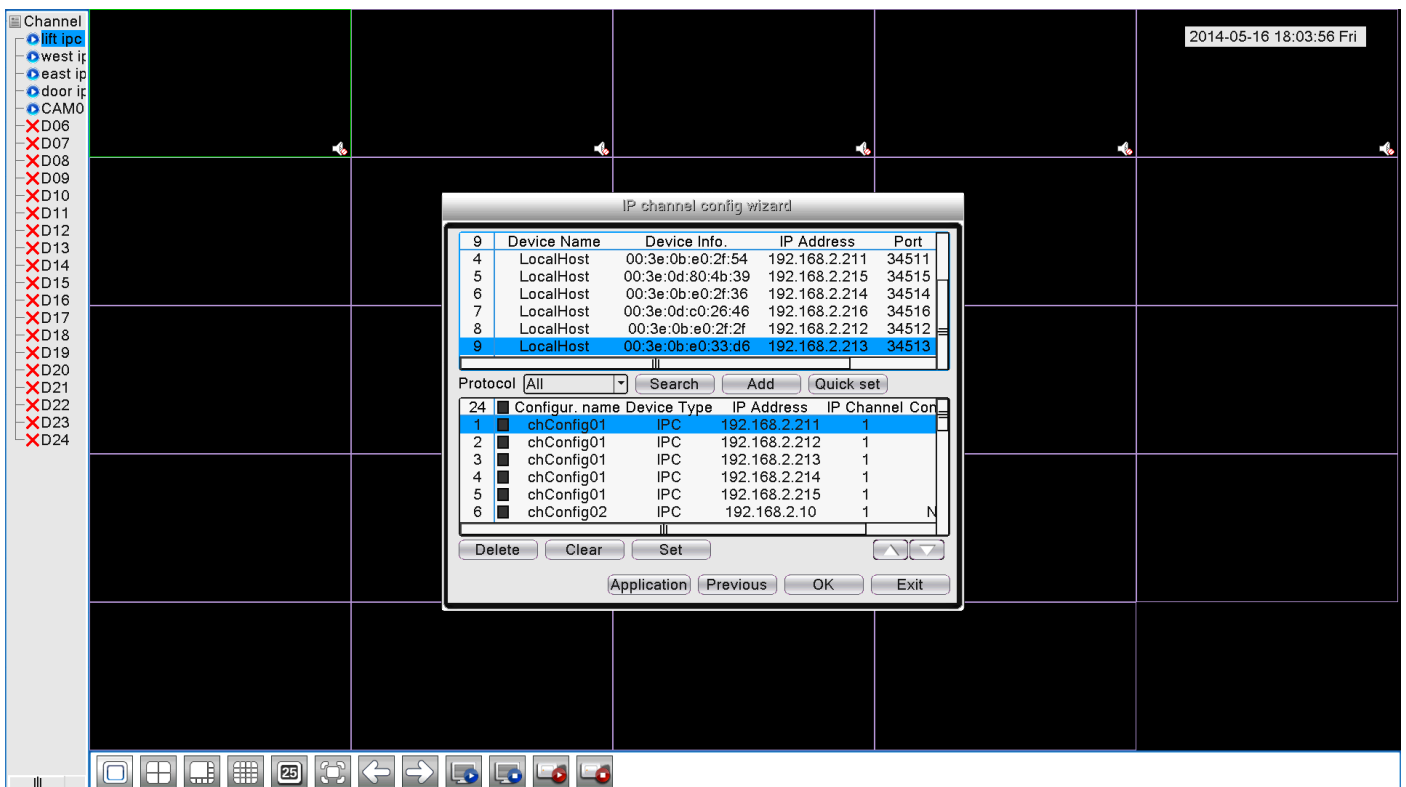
Channel
lift ipc
west ip
east ip
door ip
CAM0
D06
D07
D08
D09
D10
D11
D12
D13
D14
D15
D16
D17
D18
D19
D20
D21
D22
D23
D24

2014-05-16 18:03:56 Fri

IP channel config wizard

| 9 | Device Name | Device Info. | IP Address | Port |
|---|---|---|---|---|
| 4 | LocalHost | 00:3e:0b:e0:2f:54 | 192.168.2.211 | 34511 |
| 5 | LocalHost | 00:3e:0d:80:4b:39 | 192.168.2.215 | 34515 |
| 6 | LocalHost | 00:3e:0b:e0:2f:36 | 192.168.2.214 | 34514 |
| 7 | LocalHost | 00:3e:0d:c0:26:46 | 192.168.2.216 | 34516 |
| 8 | LocalHost | 00:3e:0b:e0:2f:2f | 192.168.2.212 | 34512 |
| 9 | LocalHost | 00:3e:0b:e0:33:d6 | 192.168.2.213 | 34513 |

Protocol All Search Add Quick set

| 24 | Configur. name | Device Type | IP Address | IP Channel | Con |
|---|---|---|---|---|---|
| 1 | chConfig01 | IPC | 192.168.2.211 | 1 | |
| 2 | chConfig01 | IPC | 192.168.2.212 | 1 | |
| 3 | chConfig01 | IPC | 192.168.2.213 | 1 | |
| 4 | chConfig01 | IPC | 192.168.2.214 | 1 | |
| 5 | chConfig01 | IPC | 192.168.2.215 | 1 | |
| 6 | chConfig02 | IPC | 192.168.2.10 | 1 | N |

Delete Clear Set

Application Previous OK Exit

25